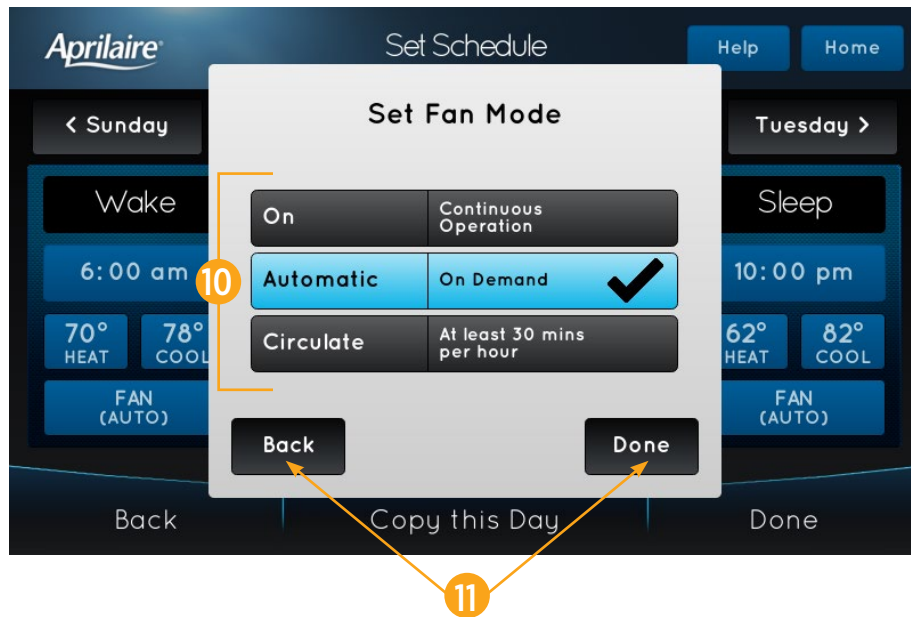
Aprilaire

Set Schedule

Help

Home

< Sunday

Tuesday >

Wake

6:00 am

70° HEAT

78° COOL

FAN (AUTO)

Sleep

10:00 pm

62° HEAT

82° COOL

FAN (AUTO)

Set Fan Mode

| On | Continuous Operation |
|---|---|
| Automatic | On Demand |
| Circulate | At least 30 mins per hour |

10

Back

Done

Back

Copy this Day

Done

11